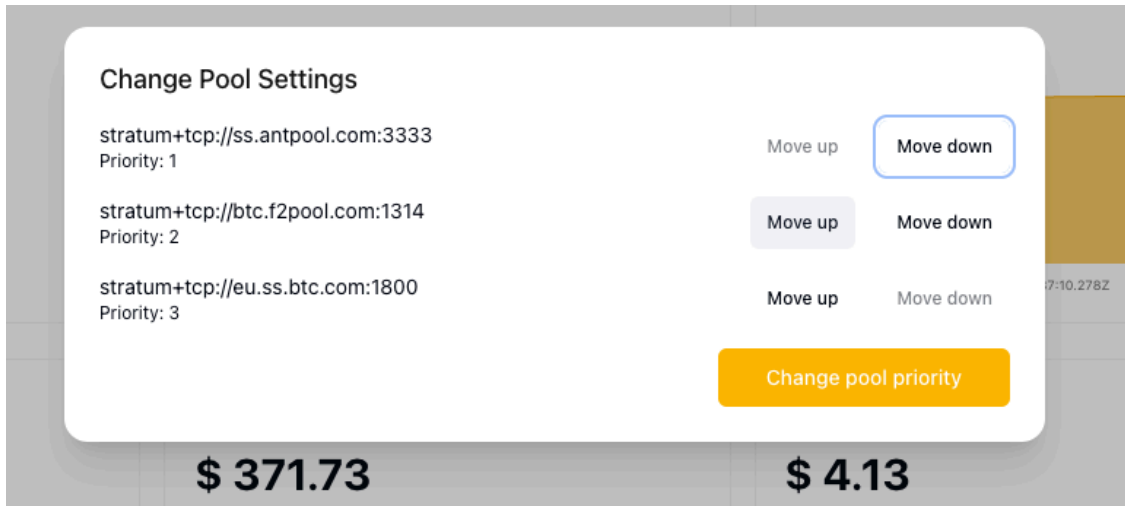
Change Pool Settings

stratum+tcp://ss.antpool.com:3333
Priority: 1

Move up Move down

stratum+tcp://btc.f2pool.com:1314
Priority: 2

Move up Move down

stratum+tcp://eu.ss.btc.com:1800
Priority: 3

Move up Move down

7:10.278Z

Change pool priority

$ 371.73

$ 4.13